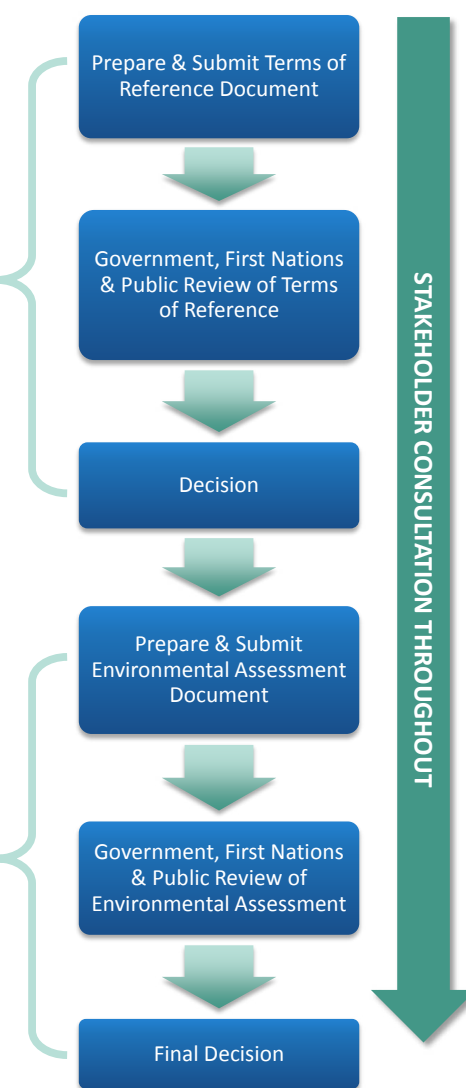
Prepare & Submit Terms of Reference Document

Government, First Nations & Public Review of Terms of Reference

Decision

Prepare & Submit Environmental Assessment Document

Government, First Nations & Public Review of Environmental Assessment

Final Decision

STAKEHOLDER CONSULTATION THROUGHOUT